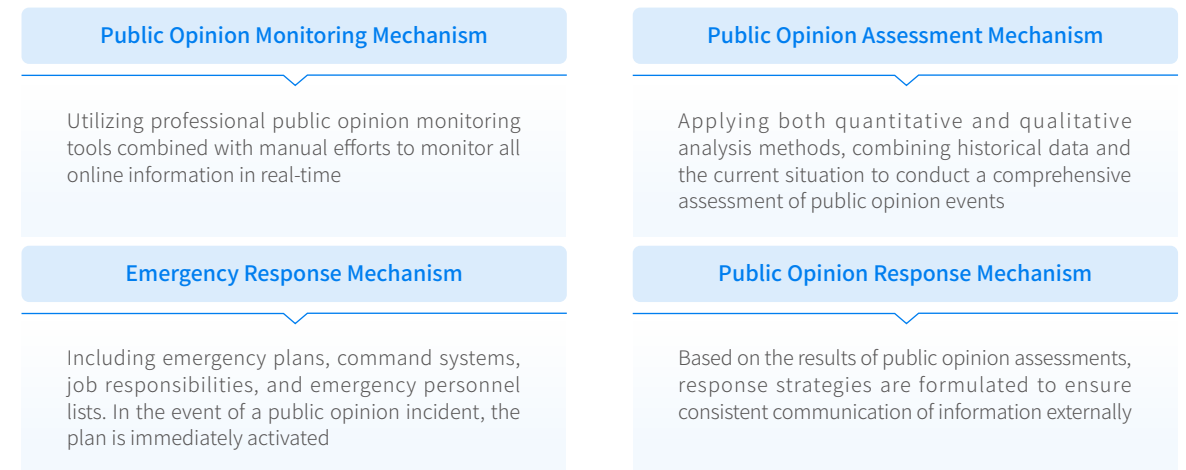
Public Opinion Monitoring Mechanism

Utilizing professional public opinion monitoring tools combined with manual efforts to monitor all online information in real-time

Public Opinion Assessment Mechanism

Applying both quantitative and qualitative analysis methods, combining historical data and the current situation to conduct a comprehensive assessment of public opinion events

Emergency Response Mechanism

Including emergency plans, command systems, job responsibilities, and emergency personnel lists. In the event of a public opinion incident, the plan is immediately activated

Public Opinion Response Mechanism

Based on the results of public opinion assessments, response strategies are formulated to ensure consistent communication of information externally